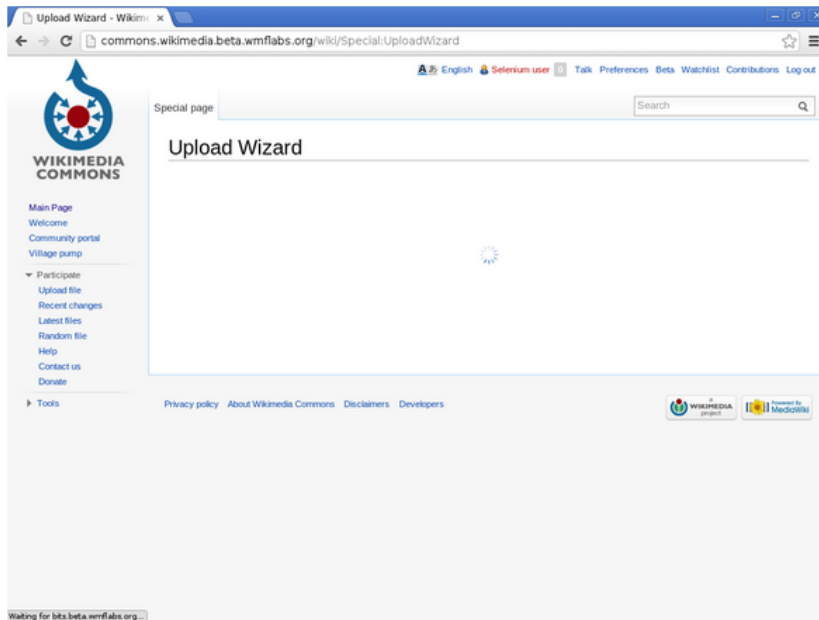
Upload Wizard - Wikim ×

commons.wikimedia.beta.wmflabs.org/wiki/Special:UploadWizard

English Selenium user 0 Talk Preferences Beta Watchlist Contributions Log out

WIKIMEDIA COMMONS

Special page

Search

Upload Wizard

Main Page
Welcome
Community portal
Village pump

Participate
Upload file
Recent changes
Latest files
Random file
Help
Contact us
Donate

Tools

Privacy policy About Wikimedia Commons Disclaimers Developers

a WIKIMEDIA project

Powered By MediaWiki

Waiting for bits.beta.wmflabs.org...